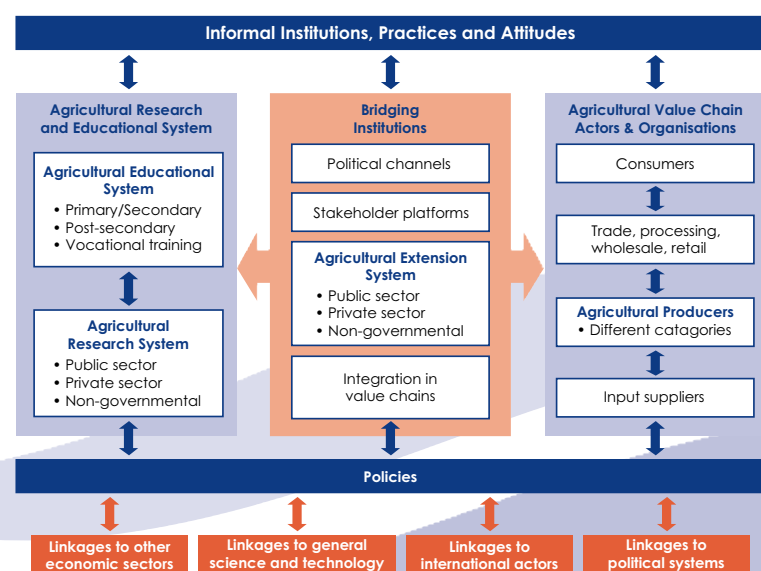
Informal Institutions, Practices and Attitudes

Agricultural Research and Educational System

Agricultural Educational System
• Primary/Secondary
• Post-secondary
• Vocational training

Agricultural Research System
• Public sector
• Private sector
• Non-governmental

Bridging Institutions

Political channels

Stakeholder platforms

Agricultural Extension System
• Public sector
• Private sector
• Non-governmental

Integration in value chains

Agricultural Value Chain Actors & Organisations

Consumers

Trade, processing, wholesale, retail

Agricultural Producers
• Different catagories

Input suppliers

Policies

Linkages to other economic sectors

Linkages to general science and technology

Linkages to international actors

Linkages to political systems